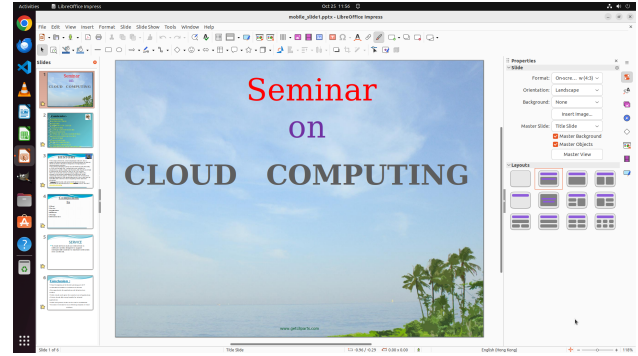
Activities LibreOffice Impress Oct 25 11:56

mobile_slide1.pptx - LibreOffice Impress

File Edit View Insert Format Slide Slide Show Tools Window Help

Slides

Seminar on CLOUD COMPUTING

Seminar

on

CLOUD COMPUTING

www.jetsitparts.com

Properties

Slide

Format: Onscre... w (4:3)

Orientation: Landscape

Background: None

Insert Image...

Master Slide: Title Slide

Master Background

Master Objects

Master View

Layouts

Slide 1 of 6 Title Slide English (Hong Kong)